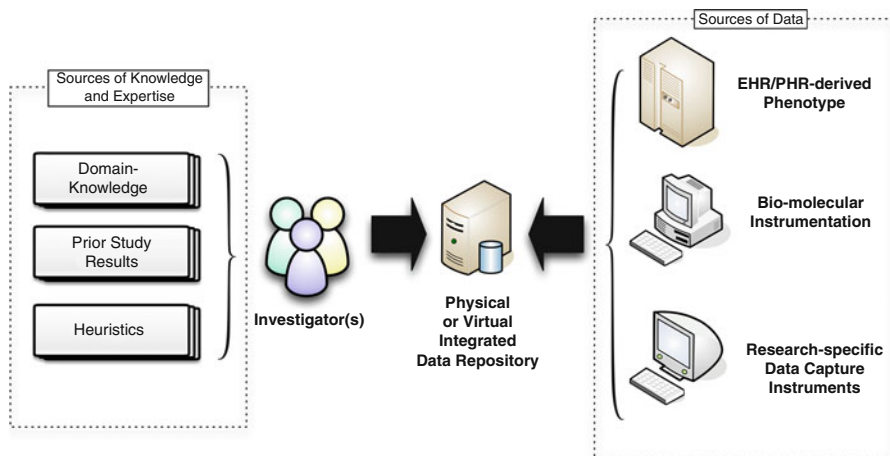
Sources of Knowledge and Expertise

Domain-Knowledge

Prior Study Results

Heuristics

Investigator(s)

Physical or Virtual Integrated Data Repository

Sources of Data

EHR/PHR-derived Phenotype

Bio-molecular Instrumentation

Research-specific Data Capture Instruments